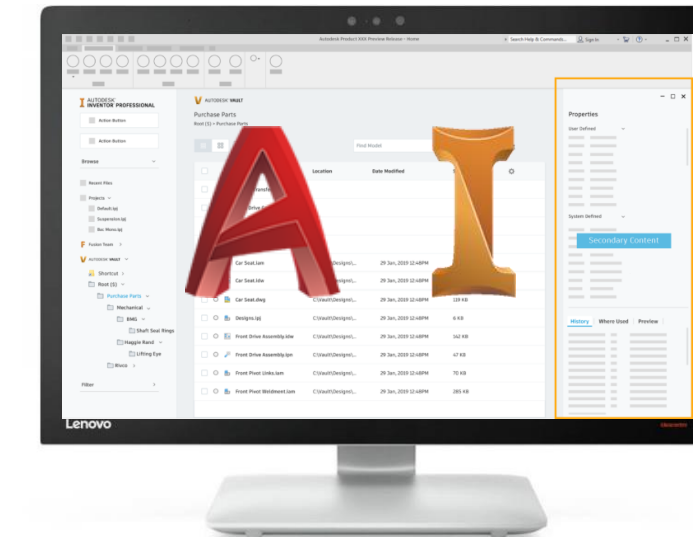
Autodesk Product XXX Preview Release - Home

Search Help & Commands...

Sign In

AUTODESK INVENTOR PROFESSIONAL

Active Button

Active Button

Browse

Recent Files

Projects

Default.ipj

Suspension.ipj

Bio Mono.ipj

Fusion Team

AUTODESK VAULT

Shortcut

Root (\$)

Purchase Parts

Mechanical

EMG

Shaft Seal Rings

Haggie Rand

Lifting Eye

Rivco

Filter

AUTODESK VAULT

Purchase Parts

Root (\$) > Purchase Parts

Find Model

Location

Date Modified

Car Seat.iam | C:\Vault\Designs\... | 29 Jan, 2019 12:48PM

Car Seat.idw | C:\Vault\Designs\... | 29 Jan, 2019 12:48PM

Car Seat.dwg | C:\Vault\Designs\... | 29 Jan, 2019 12:48PM | 128 KB

Designs.ipj | C:\Vault\Designs\... | 29 Jan, 2019 12:48PM | 6 KB

Front Drive Assembly.idw | C:\Vault\Designs\... | 29 Jan, 2019 12:48PM | 162 KB

Front Drive Assembly.ipn | C:\Vault\Designs\... | 29 Jan, 2019 12:48PM | 47 KB

Front Pivot Links.iam | C:\Vault\Designs\... | 29 Jan, 2019 12:48PM | 70 KB

Front Pivot Weldment.iam | C:\Vault\Designs\... | 29 Jan, 2019 12:48PM | 285 KB

Properties

User Defined

System Defined

Secondary Content

History | Where Used | Preview

Lenovo